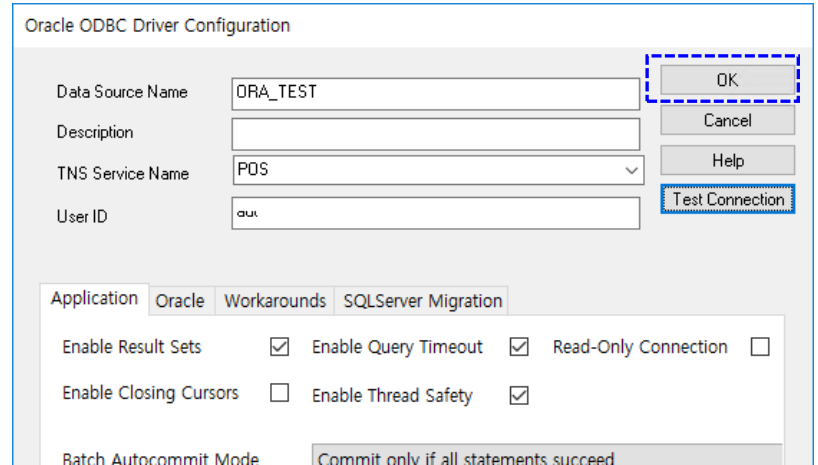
Oracle ODBC Driver Configuration

Data Source Name
ORA_TEST
Description
TNS Service Name
POS
User ID
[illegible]

OK
Cancel
Help
Test Connection

Application
Oracle
Workarounds
SQLServer Migration

Enable Result Sets
Enable Query Timeout
Read-Only Connection
Enable Closing Cursors
Enable Thread Safety

Batch Autocommit Mode
Commit only if all statements succeed